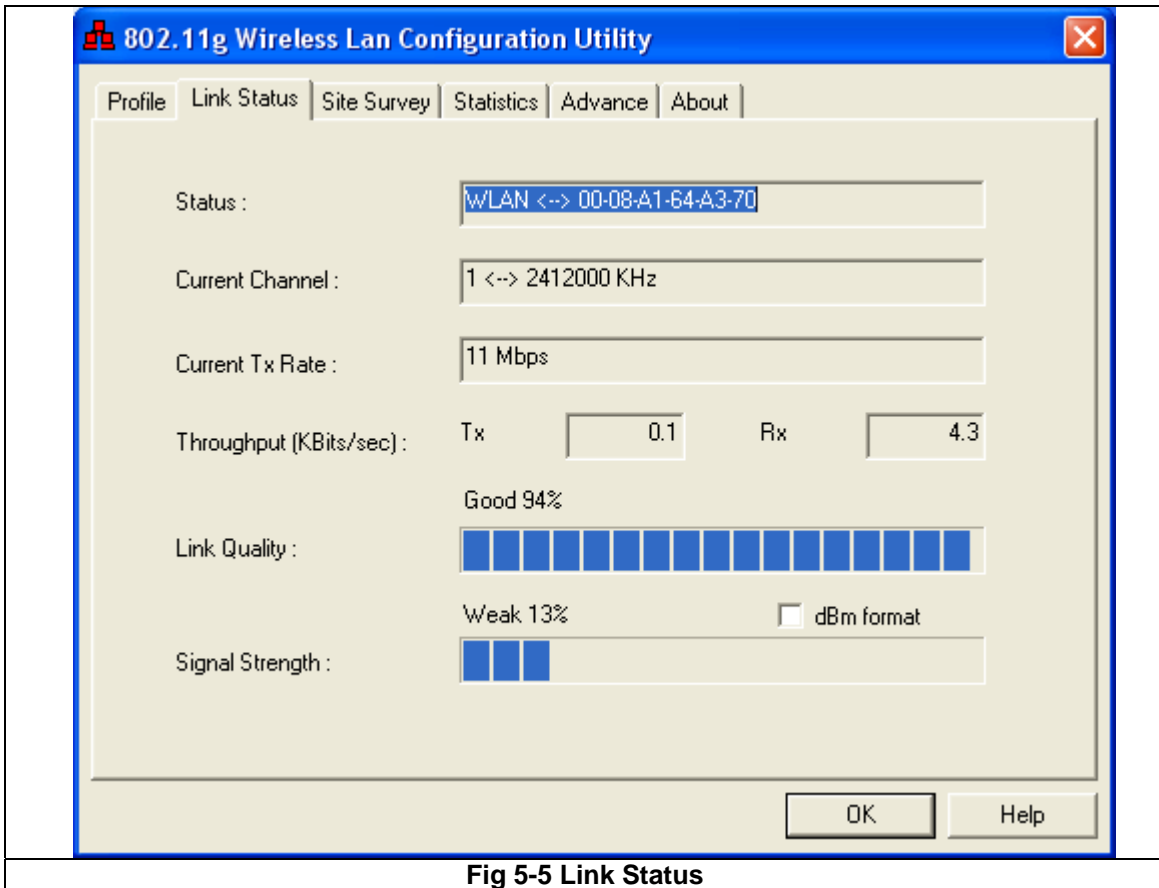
802.11g Wireless Lan Configuration Utility

Profile | Link Status | Site Survey | Statistics | Advance | About

Status : WLAN <--> 00-08-A1-64-A3-70

Current Channel : 1 <--> 2412000 KHz

Current Tx Rate : 11 Mbps

Throughput (KBits/sec) : Tx 0.1 Rx 4.3

Good 94%

Link Quality :

Weak 13%

dBm format

Signal Strength :

OK

Help

Fig 5-5 Link Status